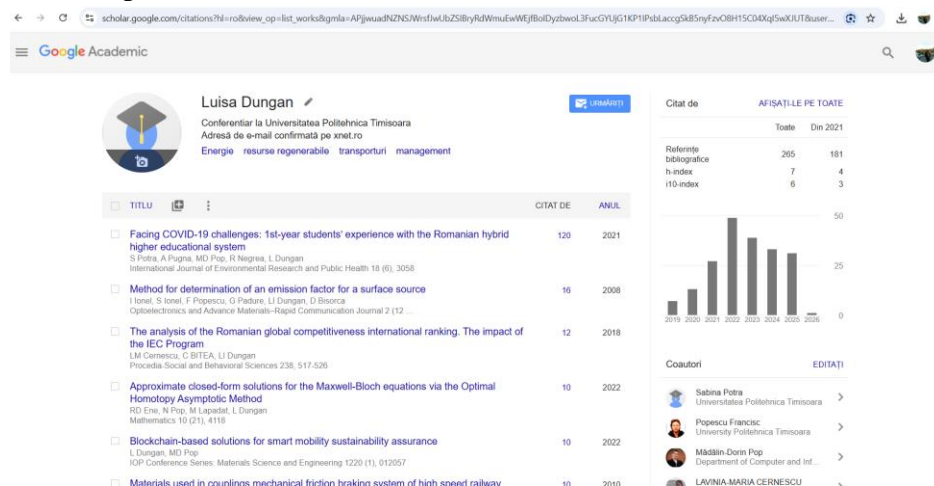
scholar.google.com/citations?hl=ro&view_op=list_works&gmla=APjjwuadNZNSJWrsfJwUbZSIBryRdWmuEwWEjfBolDyzbwoL3FucGYUjG1KP1IPsbLaccgSkB5nyFzvO8H15C04XqI5wXJUT&user...

Google Academic

Luisa Dungan
Conferentiar la Universitatea Politehnica Timisoara
Adresă de e-mail confirmată pe xnet.ro
Energie resurse regenerabile transporturi management

URMĂRIȚI

Citat de AFIȘAȚI-LE PE TOATE

| | Toate | Din 2021 |
|---|---|---|
| Referințe bibliografice | 265 | 181 |
| h-index | 7 | 4 |
| i10-index | 6 | 3 |

50
25
0
2019 2020 2021 2022 2023 2024 2025 2026

TITLU CITAT DE ANUL

Facing COVID-19 challenges: 1st-year students' experience with the Romanian hybrid higher educational system
S Potra, A Pugna, MD Pop, R Negrea, L Dungan
International Journal of Environmental Research and Public Health 18 (6), 3058
120 2021

Method for determination of an emission factor for a surface source
I Ionel, S Ionel, F Popescu, G Padure, LI Dungan, D Bisorca
Optoelectronics and Advance Materials–Rapid Communication Journal 2 (12 ...
16 2008

The analysis of the Romanian global competitiveness international ranking. The impact of the IEC Program
LM Cernescu, C BITEA, LI Dungan
Procedia-Social and Behavioral Sciences 238, 517-526
12 2018

Approximate closed-form solutions for the Maxwell-Bloch equations via the Optimal Homotopy Asymptotic Method
RD Ene, N Pop, M Lapadat, L Dungan
Mathematics 10 (21), 4118
10 2022

Blockchain-based solutions for smart mobility sustainability assurance
L Dungan, MD Pop
IOP Conference Series: Materials Science and Engineering 1220 (1), 012057
10 2022

Materials used in couplings mechanical friction braking system of high speed railway
10 2010

Coautori EDITAȚI

Sabina Potra
Universitatea Politehnica Timisoara

Popescu Francisc
University Politehnica Timisoara

Mădălin-Dorin Pop
Department of Computer and Inf...

LAVINIA-MARIA CERNESCU